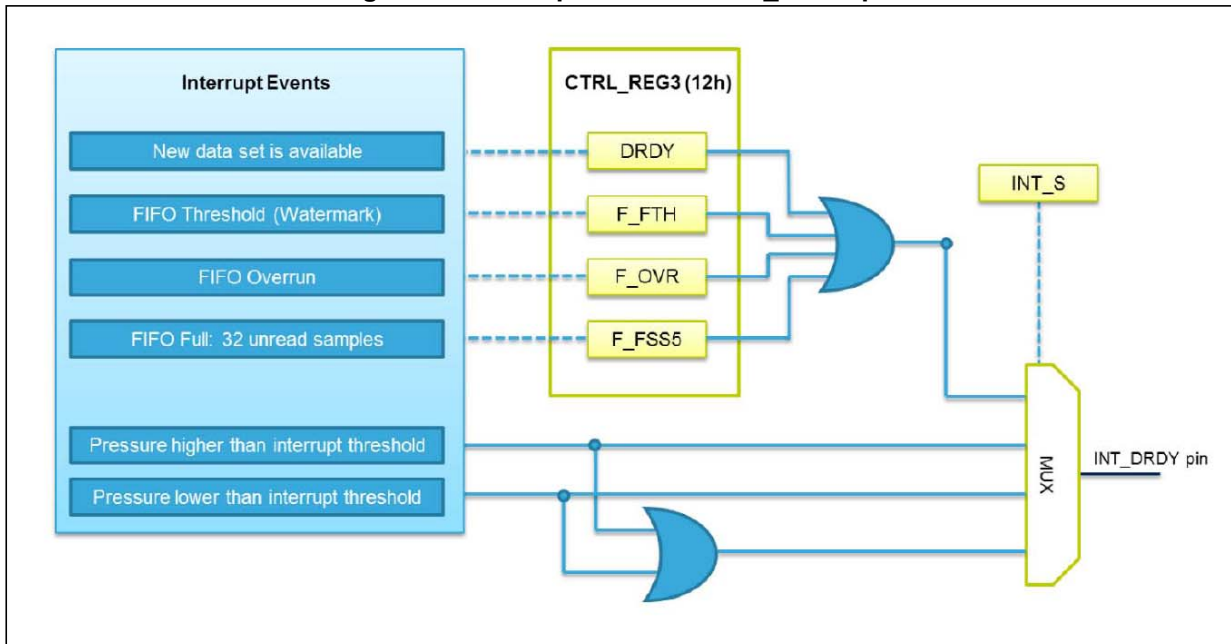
Interrupt Events

New data set is available

FIFO Threshold (Watermark)

FIFO Overrun

FIFO Full: 32 unread samples

Pressure higher than interrupt threshold

Pressure lower than interrupt threshold

CTRL_REG3 (12h)

DRDY

F_FTH

F_OVR

F_FSS5

INT_S

MUX

INT_DRDY pin